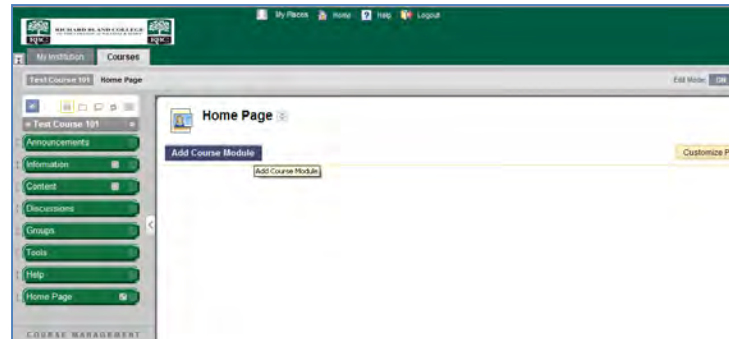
RICHLAND COLLEGE

My Places Home Help Logout

My Institution Courses

Test Course 101 Home Page

Edit Mode: ON

Test Course 101

Announcements

Information

Content

Discussions

Groups

Tools

Help

Home Page

COURSE MANAGEMENT

Home Page

Add Course Module

Add Course Module

Customize P